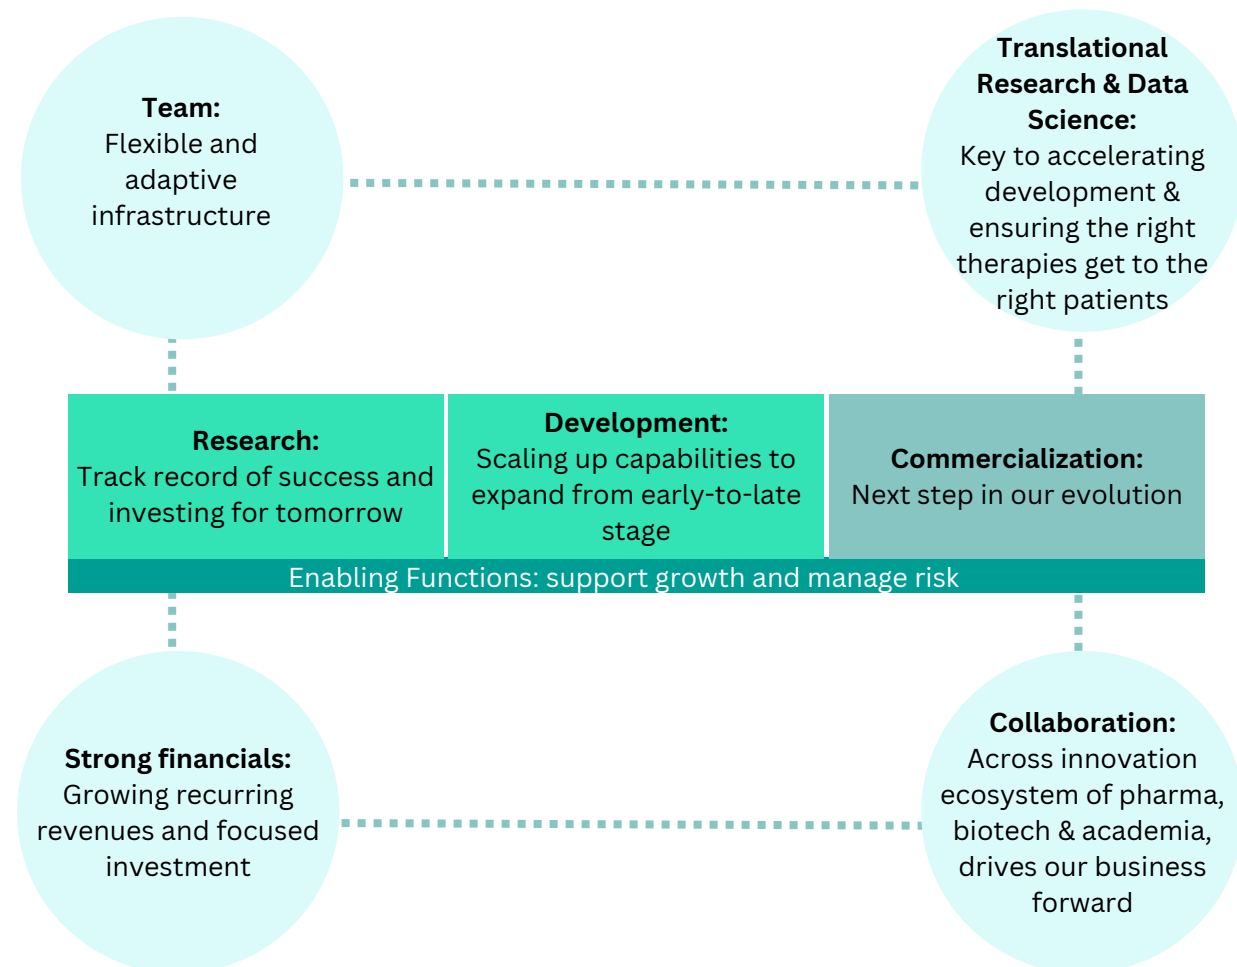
**Team:**
Flexible and adaptive infrastructure

**Translational Research & Data Science:**
Key to accelerating development & ensuring the right therapies get to the right patients

**Research:**
Track record of success and investing for tomorrow

**Development:**
Scaling up capabilities to expand from early-to-late stage

**Commercialization:**
Next step in our evolution

Enabling Functions: support growth and manage risk

**Strong financials:**
Growing recurring revenues and focused investment

**Collaboration:**
Across innovation ecosystem of pharma, biotech & academia, drives our business forward